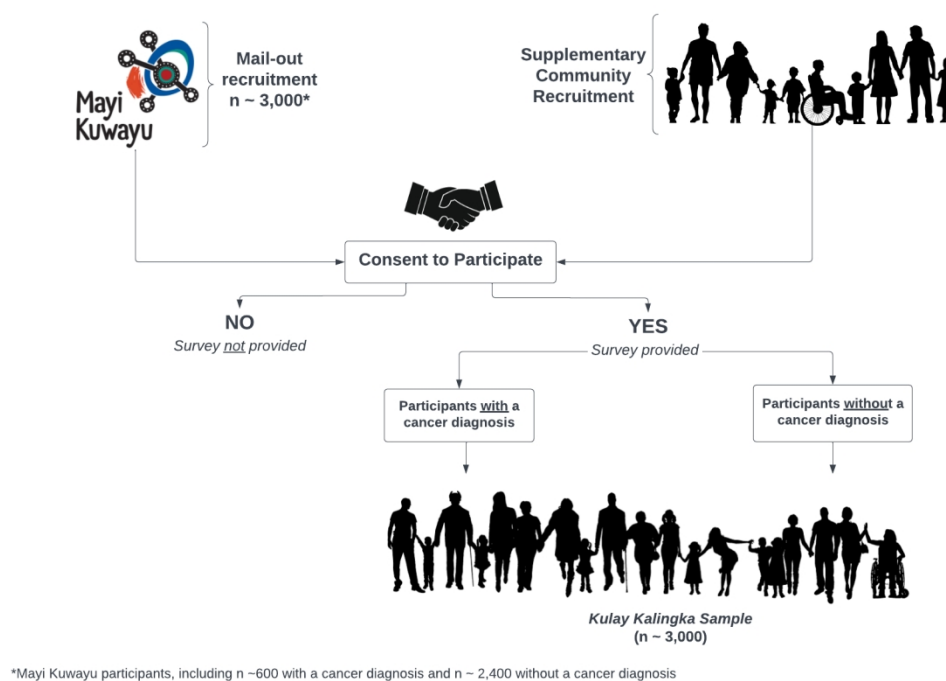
Mayi Kuwayu

Mail-out recruitment n ~ 3,000*

Supplementary Community Recruitment

Consent to Participate

NO
Survey not provided

YES
Survey provided

Participants with a cancer diagnosis

Participants without a cancer diagnosis

Kulay Kalingka Sample
(n ~ 3,000)

*Mayi Kuwayu participants, including n ~600 with a cancer diagnosis and n ~ 2,400 without a cancer diagnosis